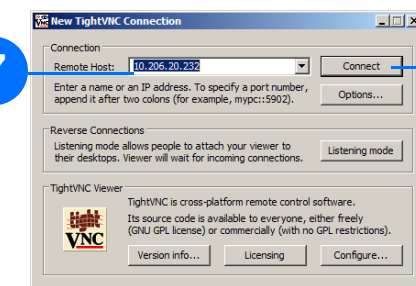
New TightVNC Connection

Connection
Remote Host: 10.206.20.232
Connect
Enter a name or an IP address. To specify a port number, append it after two colons (for example, mypc::5902).
Options...

Reverse Connections
Listening mode allows people to attach your viewer to their desktops. Viewer will wait for incoming connections.
Listening mode

TightVNC Viewer
Tight VNC
TightVNC is cross-platform remote control software.
Its source code is available to everyone, either freely (GNU GPL license) or commercially (with no GPL restrictions).
Version info...
Licensing
Configure...